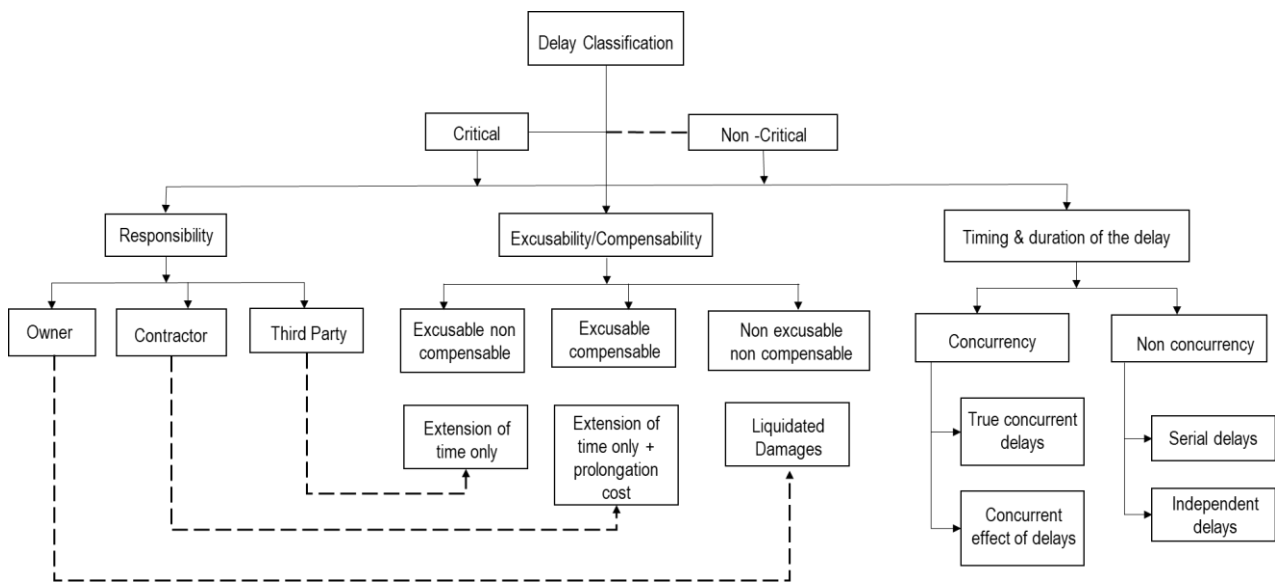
Delay Classification

Critical

Non -Critical

Responsibility

Excusability/Compensability

Timing & duration of the delay

Owner

Contractor

Third Party

Excusable non compensable

Excusable compensable

Non excusable non compensable

Extension of time only

Extension of time only + prolongation cost

Liquidated Damages

Concurrency

Non concurrency

True concurrent delays

Concurrent effect of delays

Serial delays

Independent delays